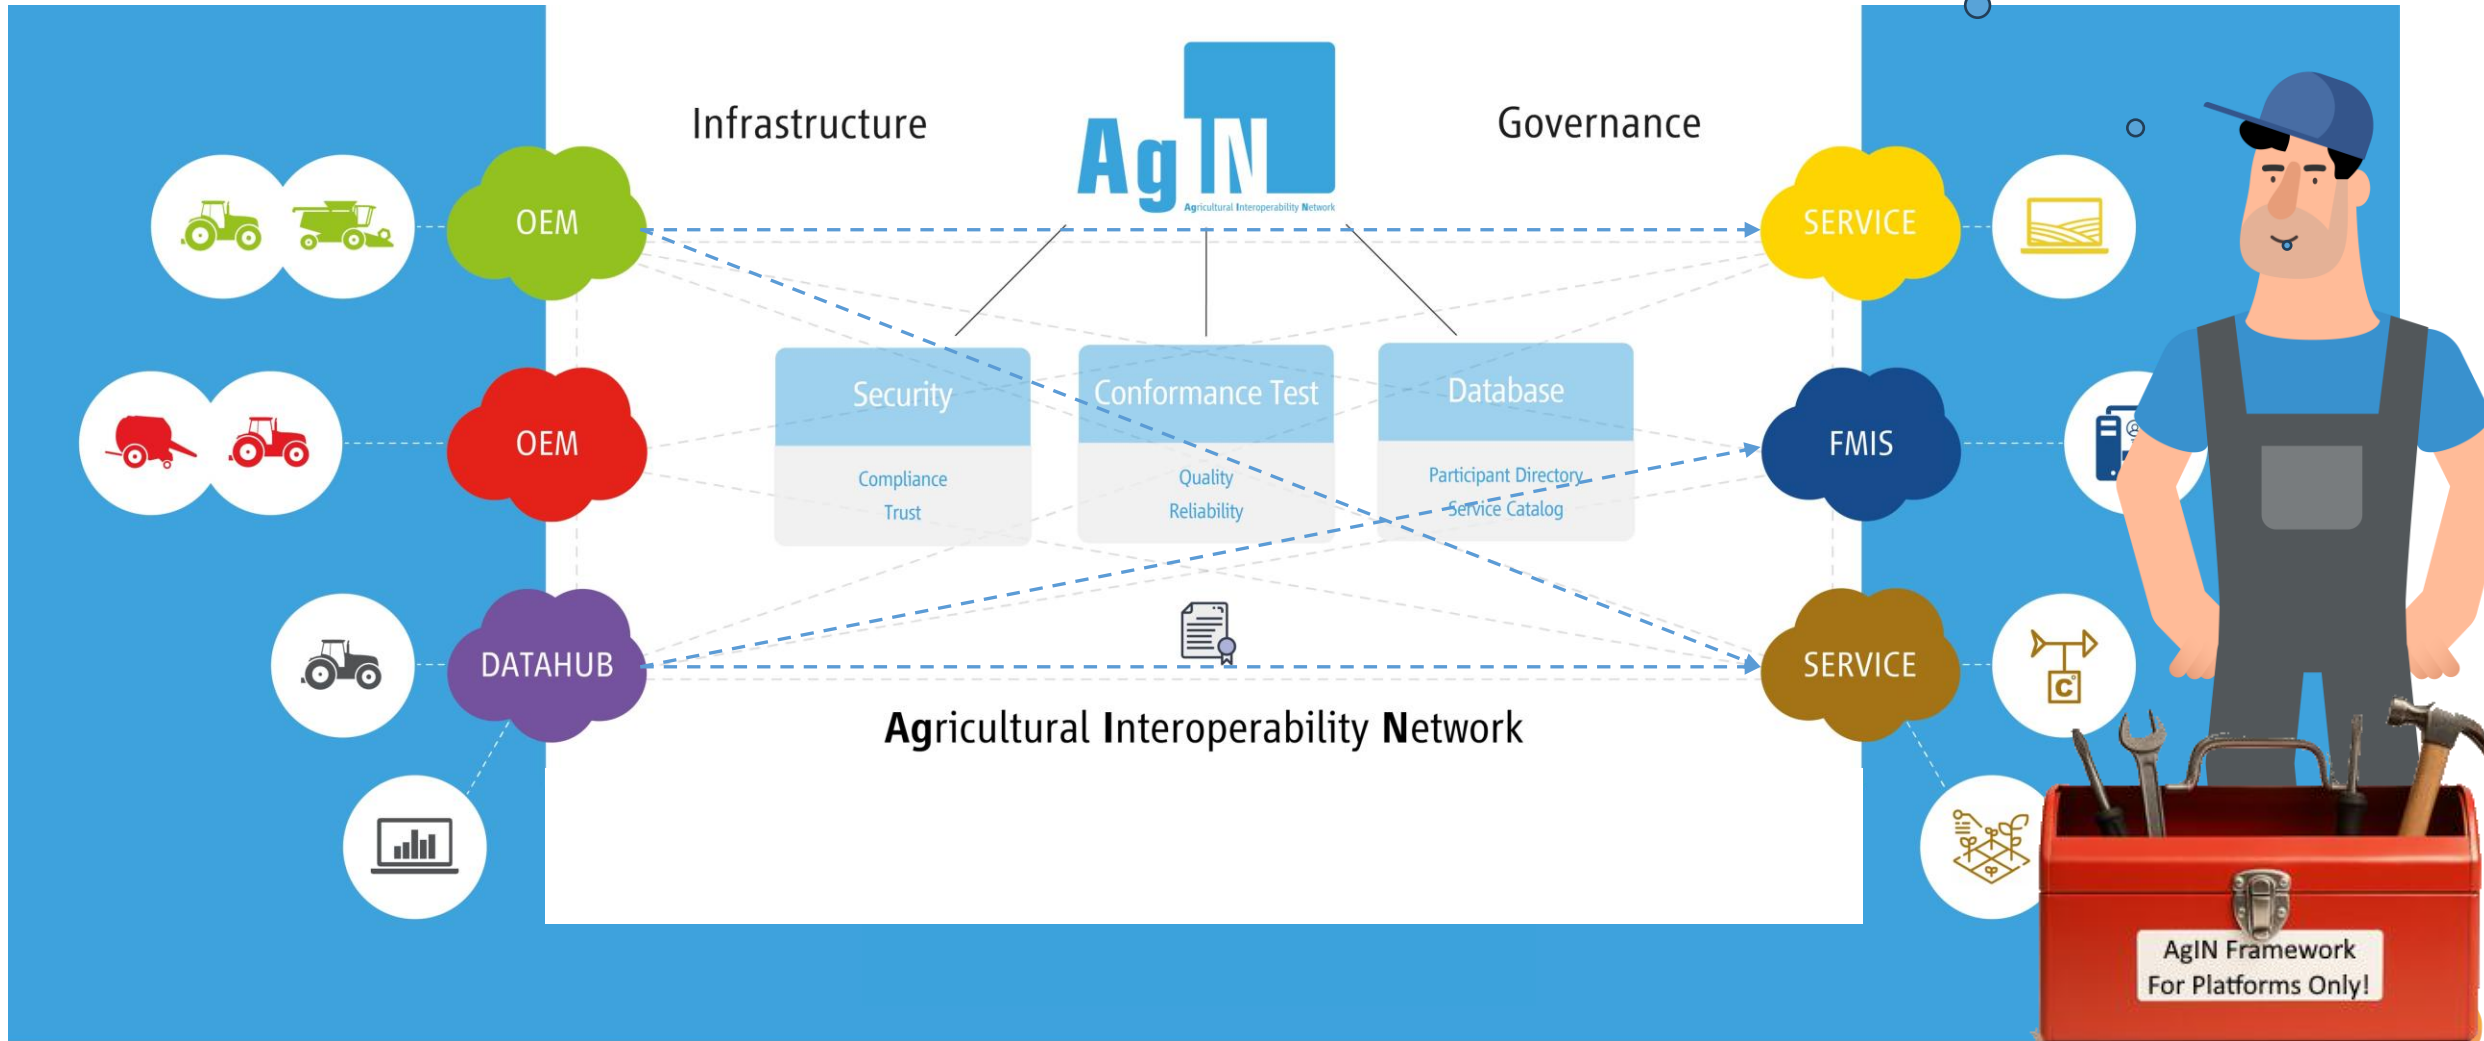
Infrastructure

AgIN
Agricultural Interoperability Network

Governance

OEM

OEM

DATAHUB

Security
Compliance
Trust

Conformance Test
Quality
Reliability

Database
Participant Directory
Service Catalog

SERVICE

FMIS

SERVICE

Agricultural Interoperability Network

AgIN Framework
For Platforms Only!